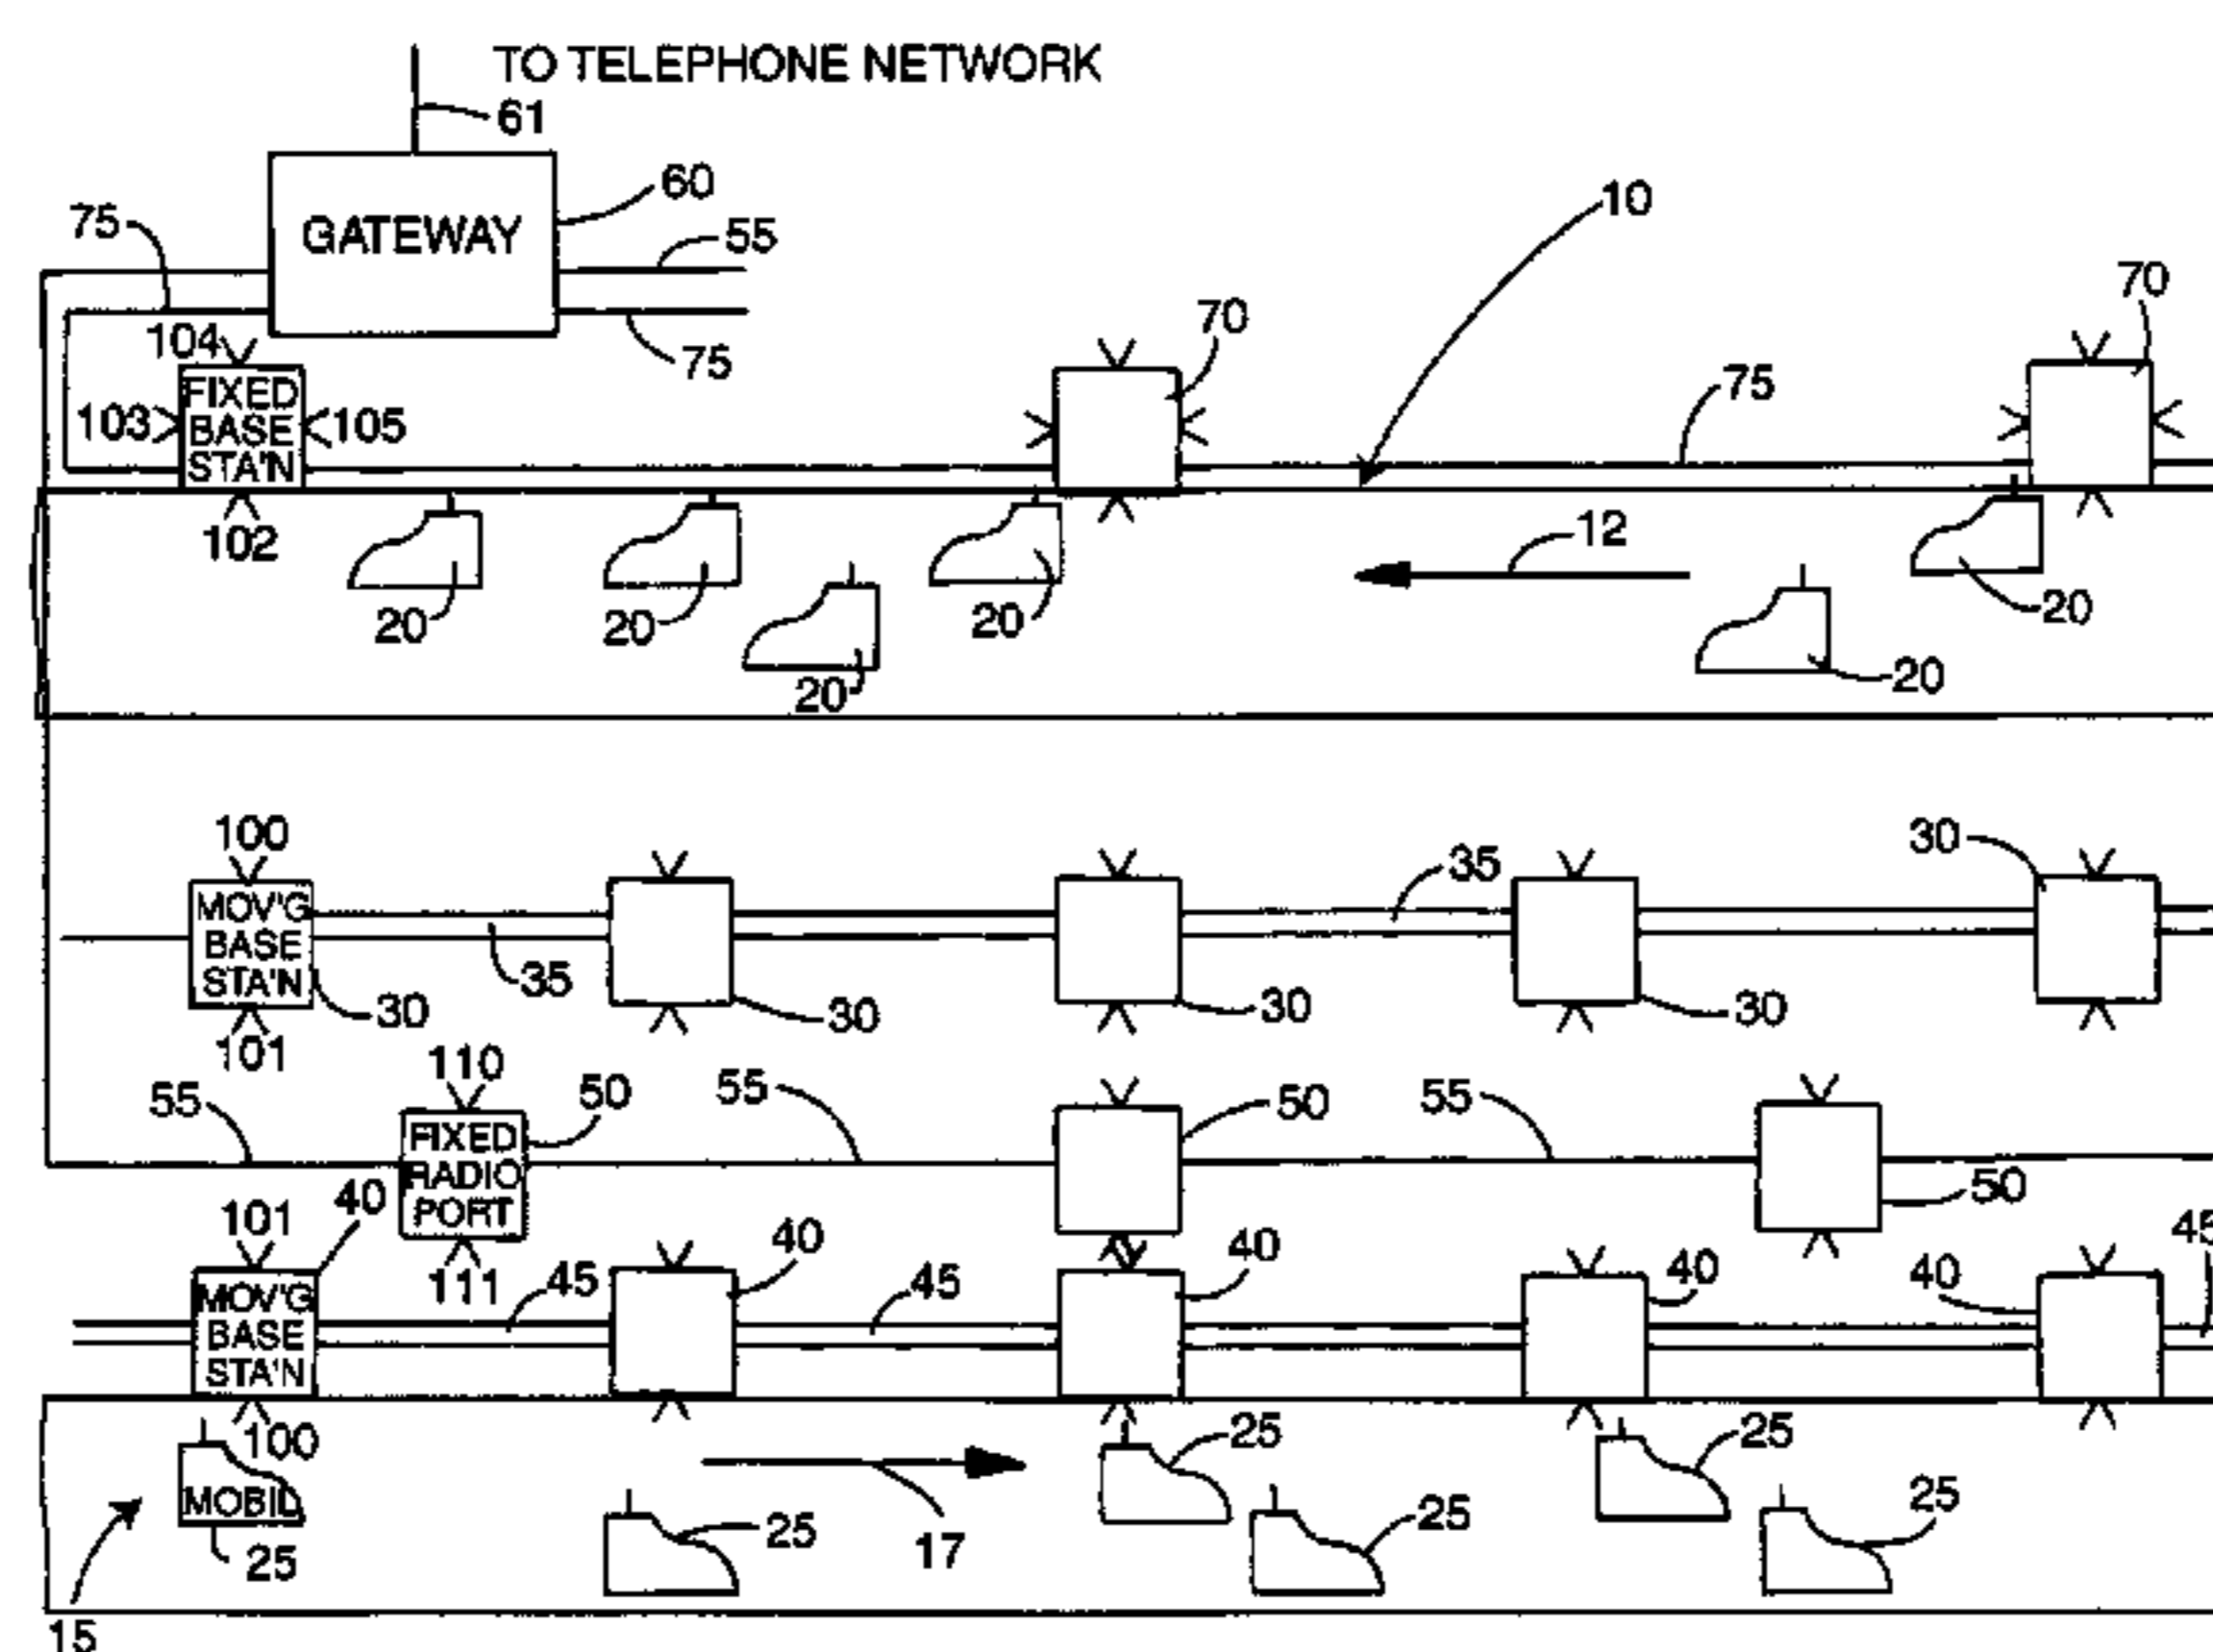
TO TELEPHONE NETWORK
61
60
GATEWAY
75
55
75
10
70
70
104
FIXED BASE STA'N
103
105
75
102
12
20
20
20
20
20
20
20
100
MOV'G BASE STA'N
30
35
35
30
30
30
30
101
110
50
55
55
50
55
FIXED RADIO PORT
50
101
40
40
40
40
40
45
111
45
45
MOV'G BASE STA'N
100
25
25
25
25
25
MOBIL
25
17
15